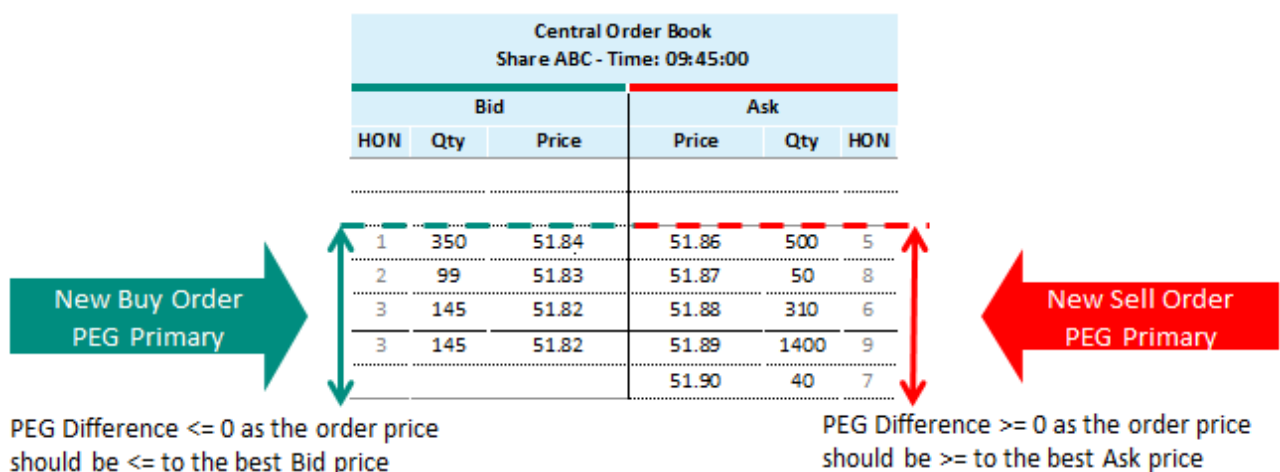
Central Order Book
Share ABC - Time: 09:45:00

| Bid | | | Ask | | |
|---|---|---|---|---|---|
| HON | Qty | Price | Price | Qty | HON |
| | | | | | |
| 1 | 350 | 51.84 | 51.86 | 500 | 5 |
| 2 | 99 | 51.83 | 51.87 | 50 | 8 |
| 3 | 145 | 51.82 | 51.88 | 310 | 6 |
| 3 | 145 | 51.82 | 51.89 | 1400 | 9 |
| | | | 51.90 | 40 | 7 |

New Buy Order
PEG Primary

New Sell Order
PEG Primary

PEG Difference <= 0 as the order price should be <= to the best Bid price

PEG Difference >= 0 as the order price should be >= to the best Ask price